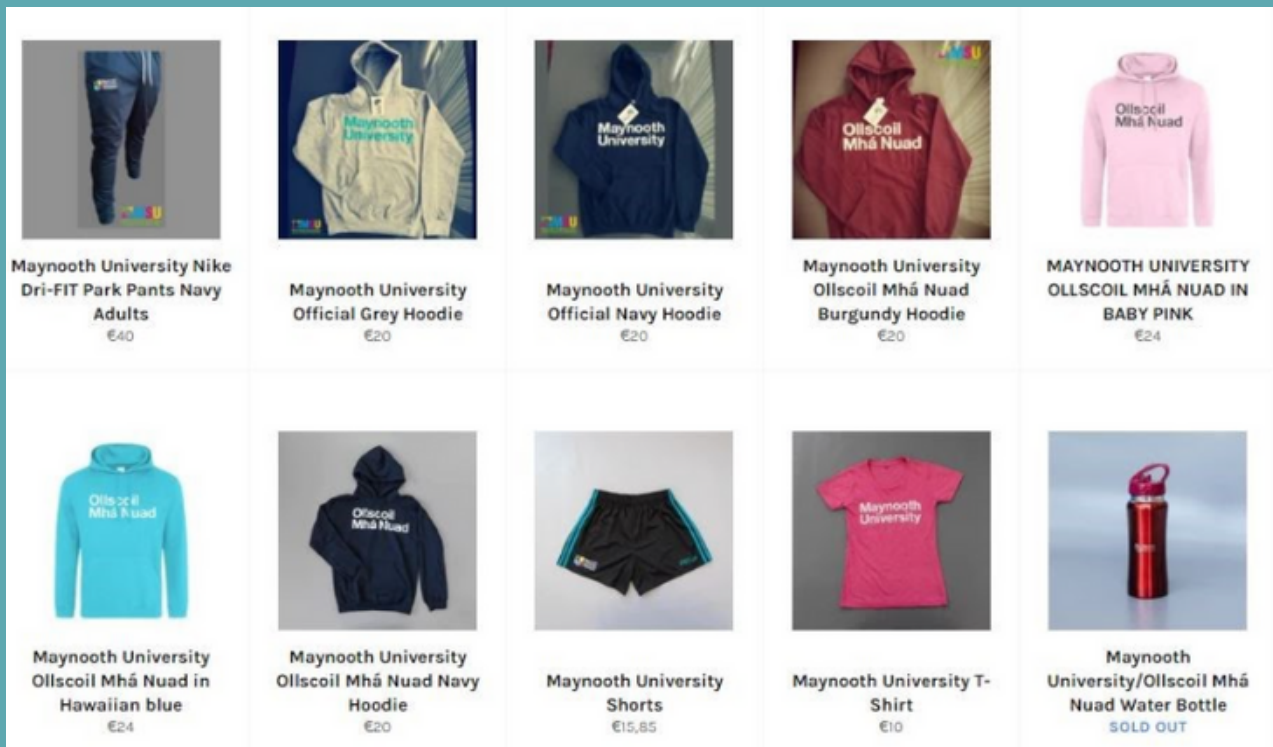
Maynooth University Nike Dri-FIT Park Pants Navy Adults
€40

Maynooth University
Official Grey Hoodie
€20

Maynooth University
Official Navy Hoodie
€20

Maynooth University Ollscoil Mhá Nuad Burgundy Hoodie
€20

MAYNOOTH UNIVERSITY OLLSCOIL MHÁ NUAD IN BABY PINK
€24

Maynooth University Ollscoil Mhá Nuad in Hawaiian blue
€24

Maynooth University Ollscoil Mhá Nuad Navy Hoodie
€20

Maynooth University Shorts
€15,85

Maynooth University T-Shirt
€10

Maynooth University/Ollscoil Mhá Nuad Water Bottle
SOLD OUT